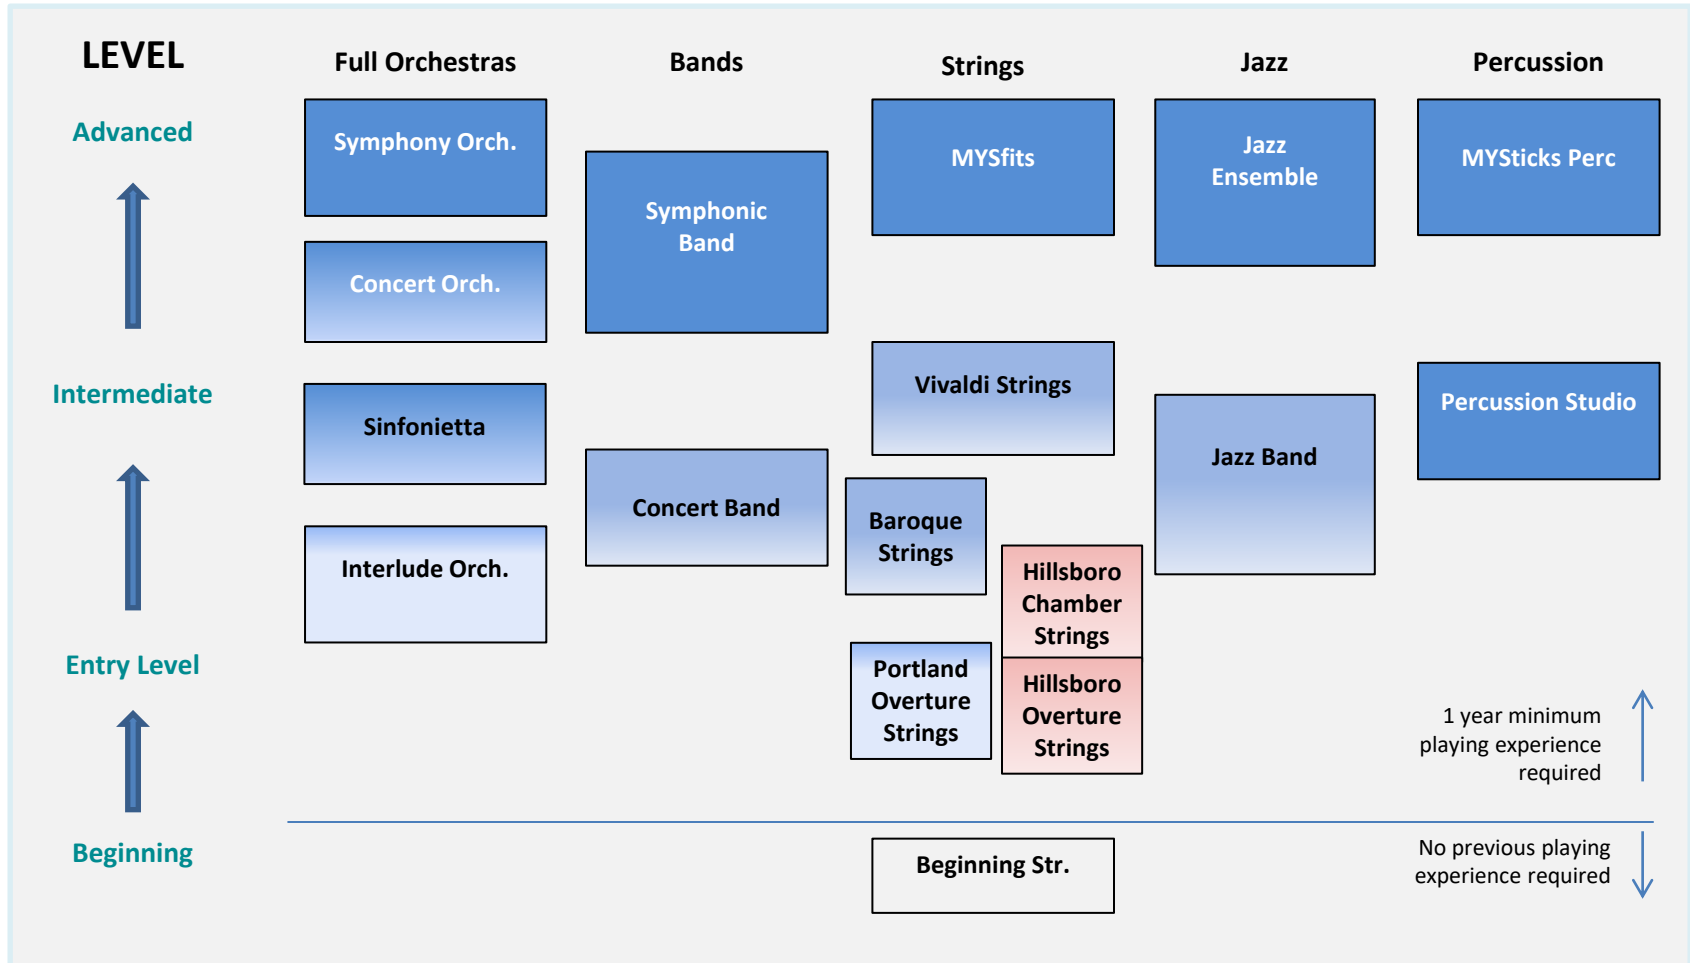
LEVEL

Advanced

Intermediate

Entry Level

Beginning

Full Orchestras

Symphony Orch.

Concert Orch.

Sinfonietta

Interlude Orch.

Bands

Symphonic Band

Concert Band

Strings

MYSfits

Vivaldi Strings

Baroque Strings

Hillsboro Chamber Strings

Portland Overture Strings

Hillsboro Overture Strings

Beginning Str.

Jazz

Jazz Ensemble

Jazz Band

Percussion

MYSticks Perc

Percussion Studio

1 year minimum playing experience required

No previous playing experience required